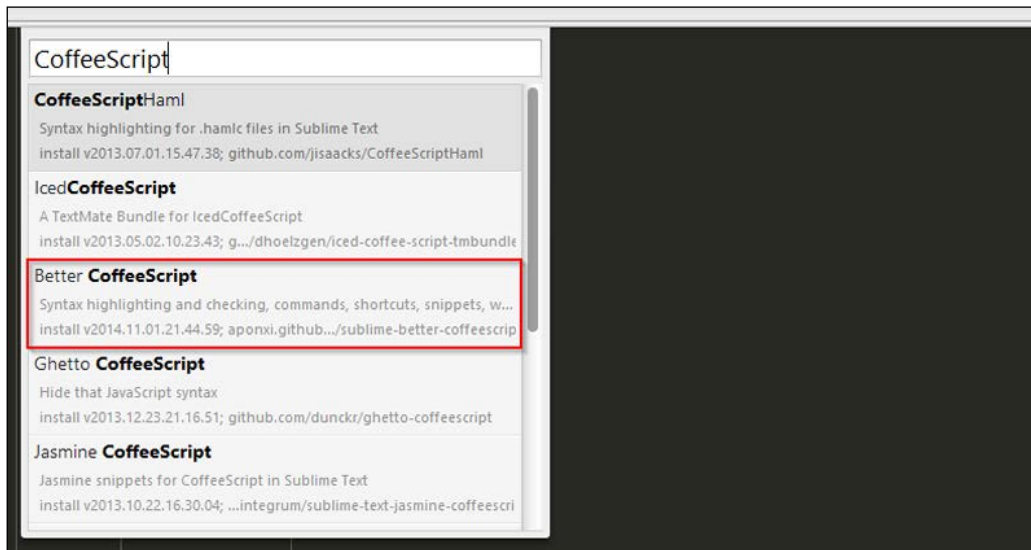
CoffeeScript

CoffeeScriptHaml
Syntax highlighting for .hamlc files in Sublime Text
install v2013.07.01.15.47.38; github.com/jisaacks/CoffeeScriptHaml

IcedCoffeeScript
A TextMate Bundle for IcedCoffeeScript
install v2013.05.02.10.23.43; g.../dhoelzgen/iced-coffee-script-tmbundle

Better CoffeeScript
Syntax highlighting and checking, commands, shortcuts, snippets, w...
install v2014.11.01.21.44.59; aponxi.github.../sublime-better-coffeescrip

Ghetto CoffeeScript
Hide that JavaScript syntax
install v2013.12.23.21.16.51; github.com/dunckr/ghetto-coffeescript

Jasmine CoffeeScript
Jasmine snippets for CoffeeScript in Sublime Text
install v2013.10.22.16.30.04; ...integrum/sublime-text-jasmine-coffeescri